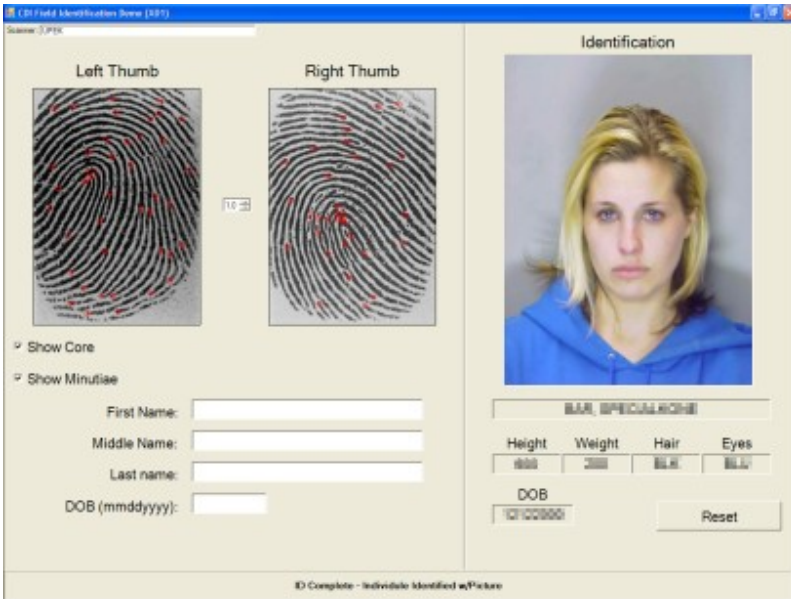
CDI Field Identification Demo (XO1)

Scanner: UPEK

Left Thumb

Right Thumb

10

Show Core

Show Minutiae

First Name:

Middle Name:

Last name:

DOB (mmddyyyy):

Identification

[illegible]

Height

Weight

Hair

Eyes

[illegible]

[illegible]

BLK

BLU

DOB

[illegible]

Reset

ID Complete - Individule Identified w/Picture